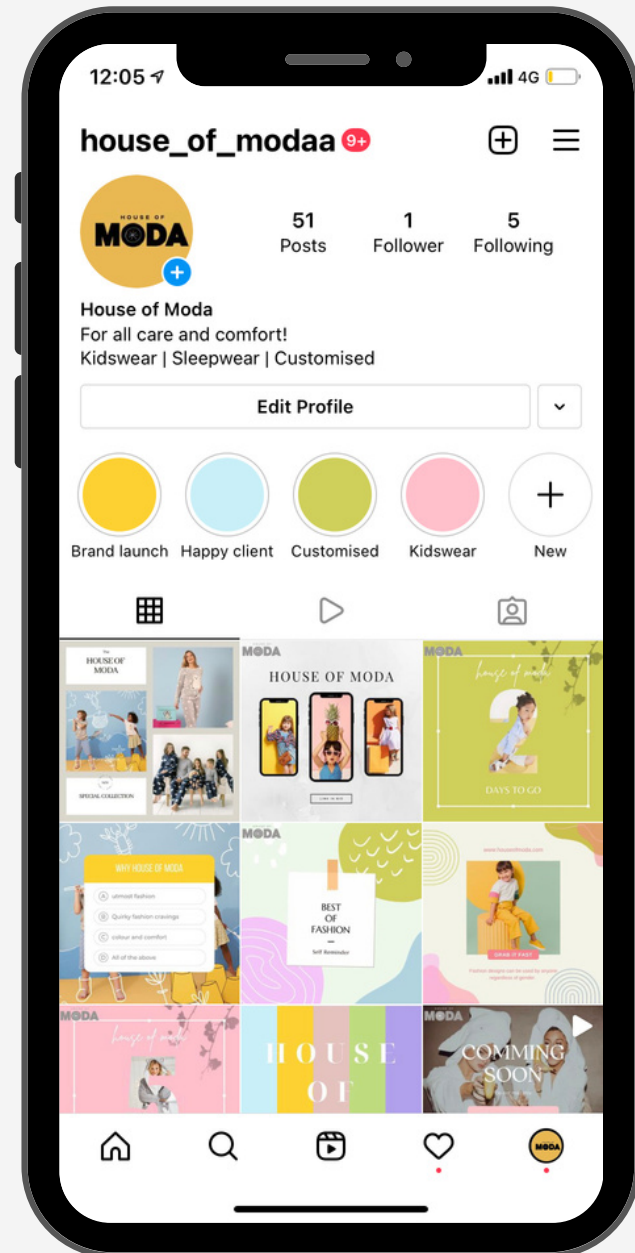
12:05 4G

house_of_modaa 9+

HOUSE OF MODA

51 Posts
1 Follower
5 Following

House of Moda
For all care and comfort!
Kidswear | Sleepwear | Customised

Edit Profile

Brand launch
Happy client
Customised
Kidswear
New

The HOUSE OF MODA
SPECIAL COLLECTION

MODA
HOUSE OF MODA

MODA
house of moda
2
DAYS TO GO

WHY HOUSE OF MODA
A utmost fashion
B Quirky fashion cravings
C colour and comfort
D All of the above

BEST OF FASHION
Self Reminder

www.houseofmoda.com
GRAB IT FAST
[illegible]

MODA
house of moda

H O U S E
O F

MODA
COMMING SOON